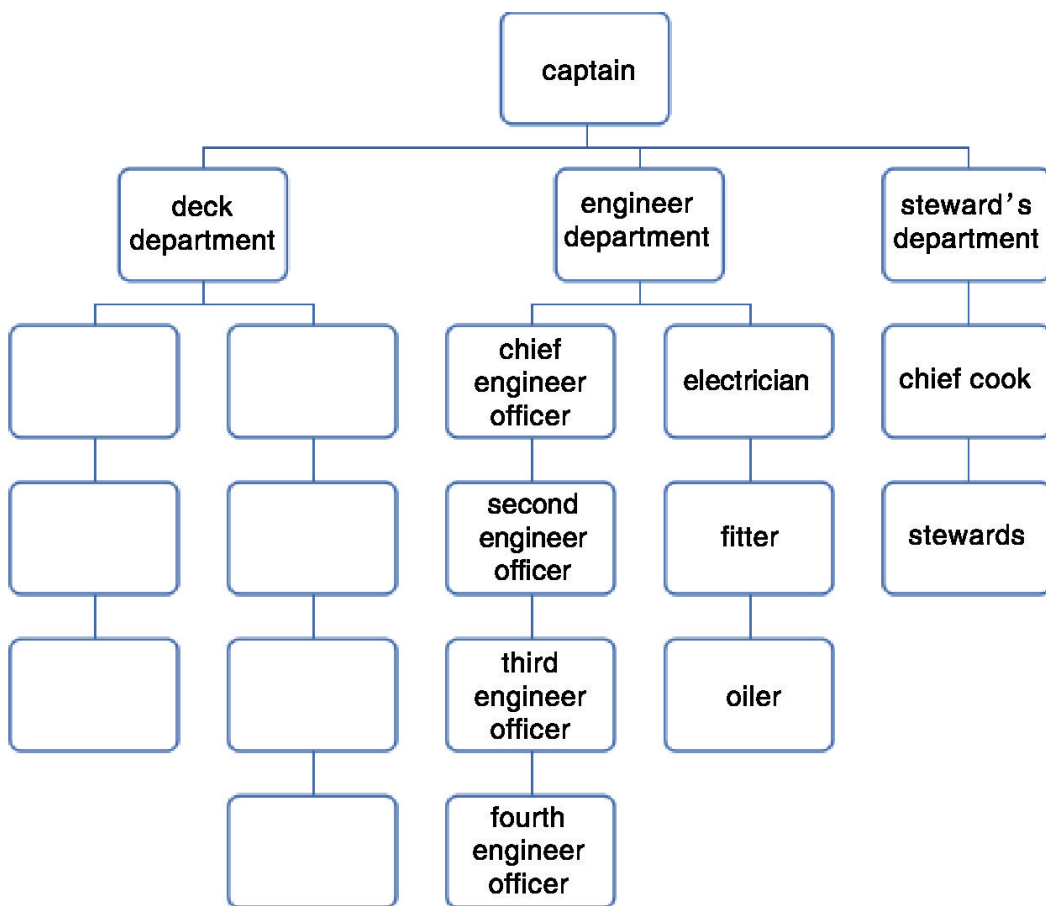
captain

deck department

engineer department

steward's department

chief engineer officer

second engineer officer

third engineer officer

fourth engineer officer

electrician

fitter

oiler

chief cook

stewards